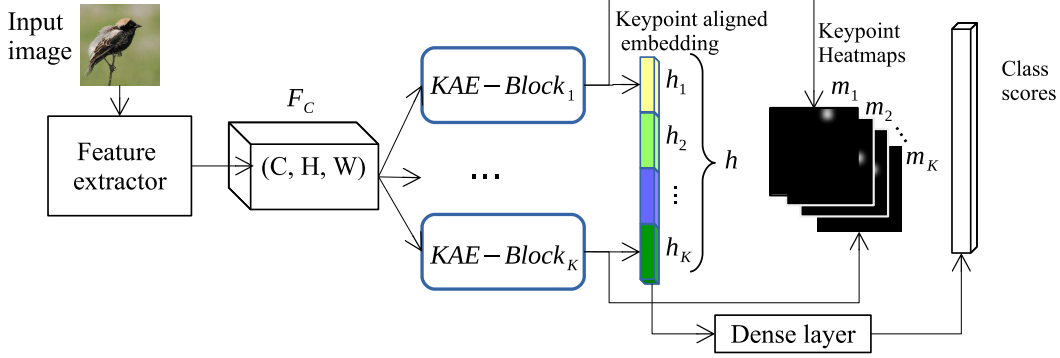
Input image

Feature extractor

$F_C$

(C, H, W)

$KAE-Block_1$

...

$KAE-Block_K$

Keypoint aligned embedding

$h_1$

$h_2$

⋮

$h_K$

$h$

Keypoint Heatmaps

$m_1$

$m_2$

$m_K$

Class scores

Dense layer